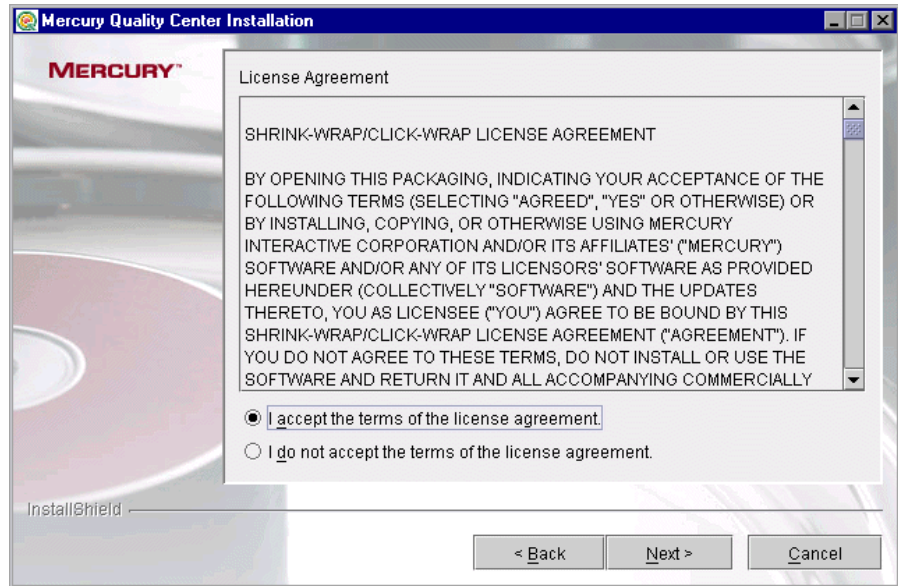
Mercury Quality Center Installation

MERCURY™

License Agreement

SHRINK-WRAP/CLICK-WRAP LICENSE AGREEMENT

BY OPENING THIS PACKAGING, INDICATING YOUR ACCEPTANCE OF THE FOLLOWING TERMS (SELECTING "AGREED", "YES" OR OTHERWISE) OR BY INSTALLING, COPYING, OR OTHERWISE USING MERCURY INTERACTIVE CORPORATION AND/OR ITS AFFILIATES' ("MERCURY") SOFTWARE AND/OR ANY OF ITS LICENSORS' SOFTWARE AS PROVIDED HEREUNDER (COLLECTIVELY "SOFTWARE") AND THE UPDATES THERETO, YOU AS LICENSEE ("YOU") AGREE TO BE BOUND BY THIS SHRINK-WRAP/CLICK-WRAP LICENSE AGREEMENT ("AGREEMENT"). IF YOU DO NOT AGREE TO THESE TERMS, DO NOT INSTALL OR USE THE SOFTWARE AND RETURN IT AND ALL ACCOMPANYING COMMERCIALLY

I accept the terms of the license agreement.

I do not accept the terms of the license agreement.

InstallShield

< Back

Next >

Cancel